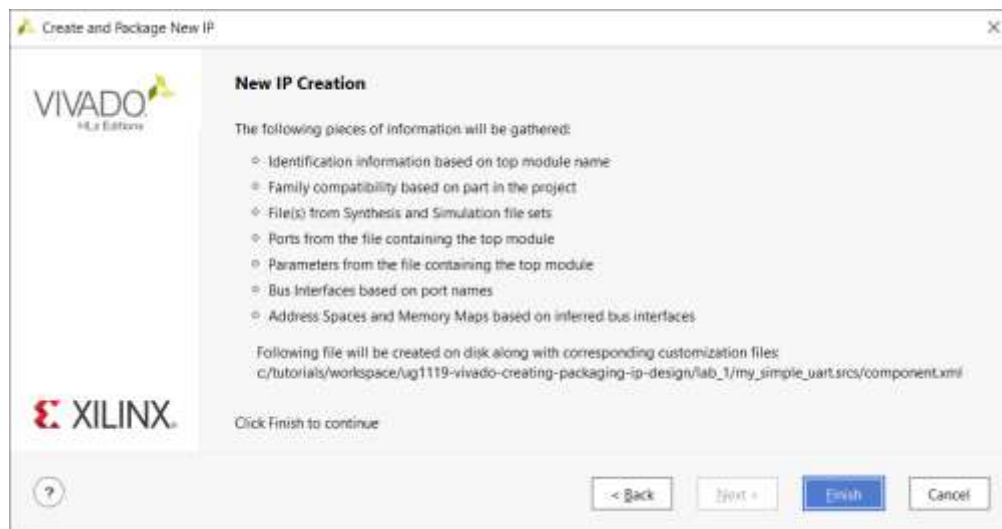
Create and Package New IP

VIVADO
HLx Editions

New IP Creation

The following pieces of information will be gathered:

- Identification information based on top module name
- Family compatibility based on part in the project
- File(s) from Synthesis and Simulation file sets
- Ports from the file containing the top module
- Parameters from the file containing the top module
- Bus Interfaces based on port names
- Address Spaces and Memory Maps based on inferred bus interfaces

Following file will be created on disk along with corresponding customization files:
c:/tutorials/workspace/ug1119-vivado-creating-packaging-ip-design/lab_1/my_simple_uart.srcs/component.xml

XILINX.

Click Finish to continue

?

< Back

Next >

Finish

Cancel